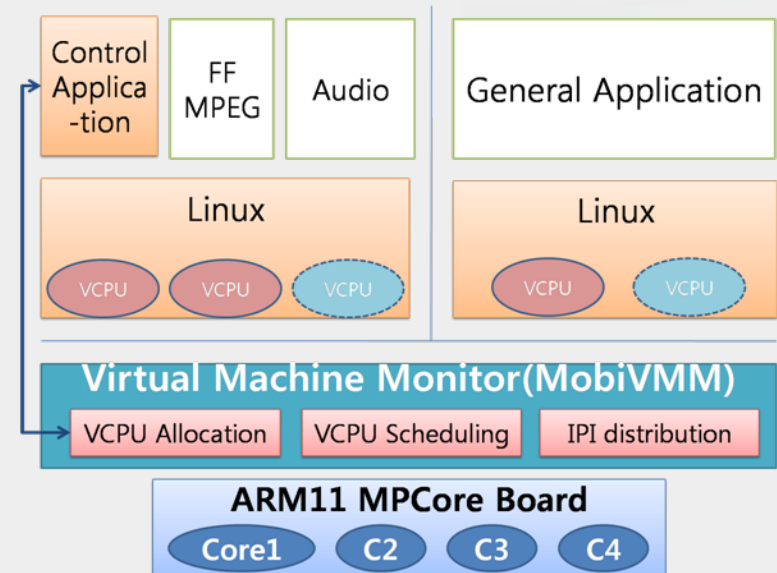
Control Applica-tion

FF MPEG

Audio

General Application

Linux

VCPU VCPU VCPU

Linux

VCPU VCPU

Virtual Machine Monitor(MobiVMM)

VCPU Allocation

VCPU Scheduling

IPI distribution

ARM11 MPCore Board

Core1 C2 C3 C4